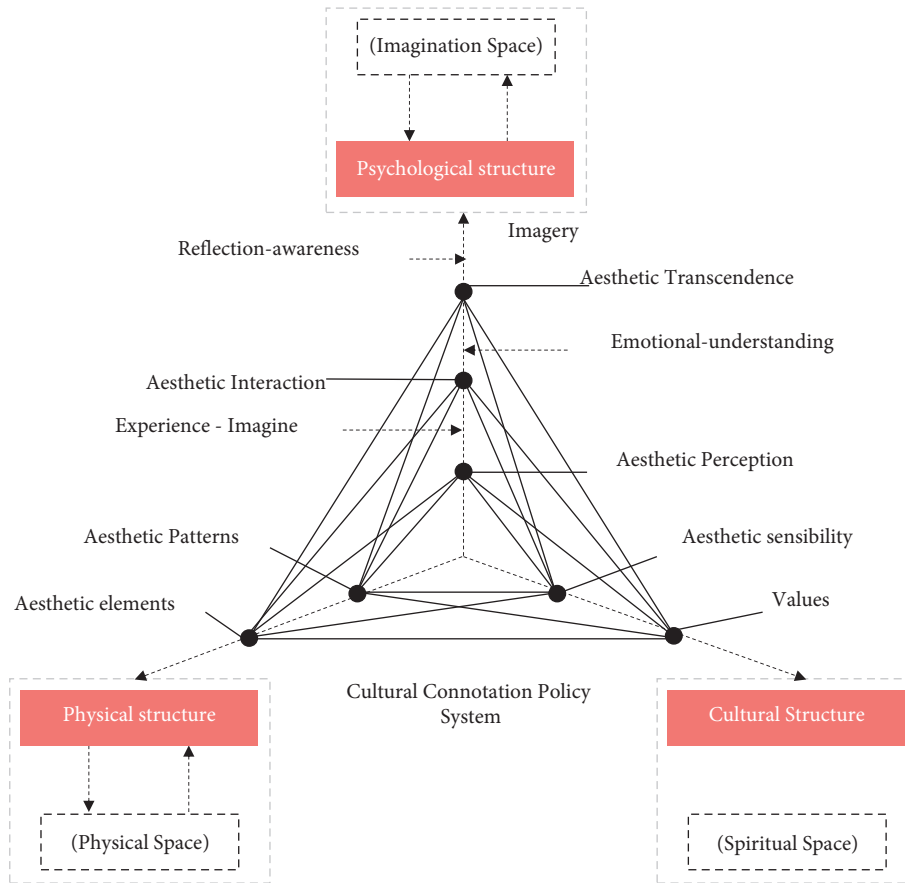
(Imagination Space)

Psychological structure

Imagery

Reflection-awareness

Aesthetic Transcendence

Emotional-understanding

Aesthetic Interaction

Experience - Imagine

Aesthetic Perception

Aesthetic Patterns

Aesthetic sensibility

Aesthetic elements

Values

Cultural Connotation Policy System

Physical structure

(Physical Space)

Cultural Structure

(Spiritual Space)